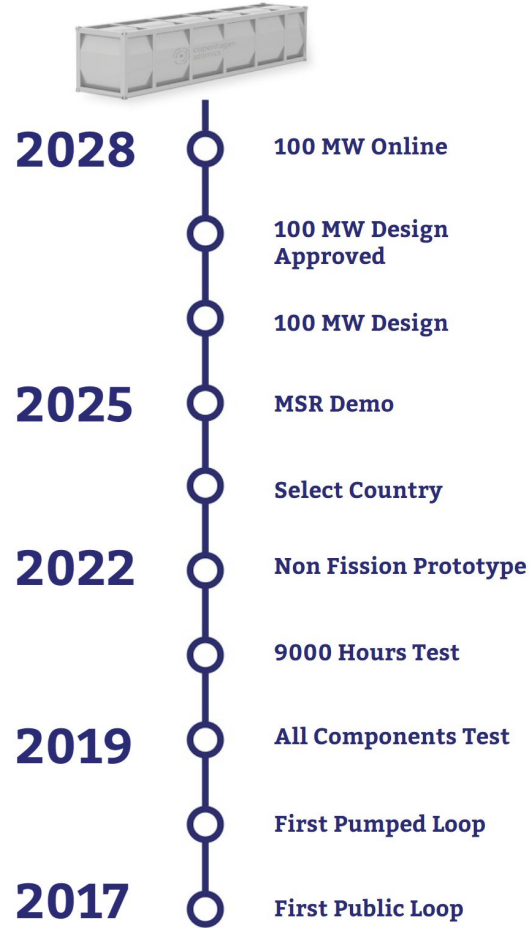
2028 100 MW Online

100 MW Design Approved

100 MW Design

2025 MSR Demo

Select Country

2022 Non Fission Prototype

9000 Hours Test

2019 All Components Test

First Pumped Loop

2017 First Public Loop